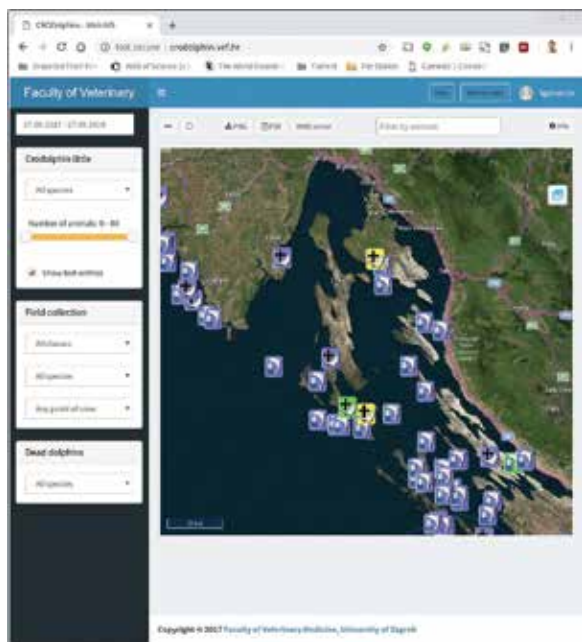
CROdolphin - WebGIS

Not secure | crodolphin.vef.hr

Faculty of Veterinary

27.09.2007 - 27.09.2018

Crodolphin birds

All species

Number of animals: 0 - 80

Show last entries

Field collection

All classes

All species

Any point of view

Dead dolphins

All species

PNG PDF

Filter by animals

Info

Copyright © 2017 Faculty of Veterinary Medicine, University of Zagreb